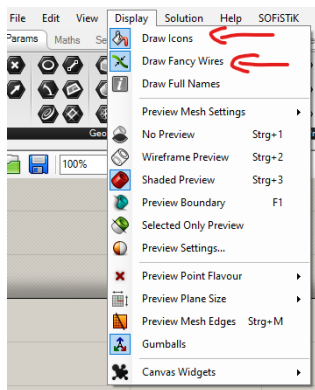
File Edit View Display Solution Help SOFiSTiK

Params Maths Se

Geo

100%

Draw Icons
Draw Fancy Wires
Draw Full Names

Preview Mesh Settings
No Preview Strg+1
Wireframe Preview Strg+2
Shaded Preview Strg+3
Preview Boundary F1
Selected Only Preview
Preview Settings...

Preview Point Flavour
Preview Plane Size
Preview Mesh Edges Strg+M
Gumballs

Canvas Widgets